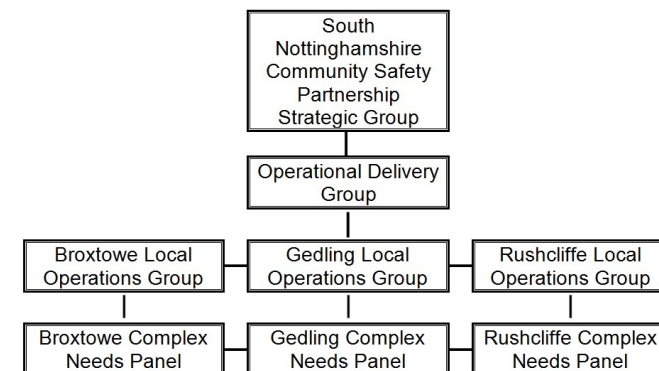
South Nottinghamshire Community Safety Partnership Strategic Group

Operational Delivery Group

Broxtowe Local Operations Group

Gedling Local Operations Group

Rushcliffe Local Operations Group

Broxtowe Complex Needs Panel

Gedling Complex Needs Panel

Rushcliffe Complex Needs Panel